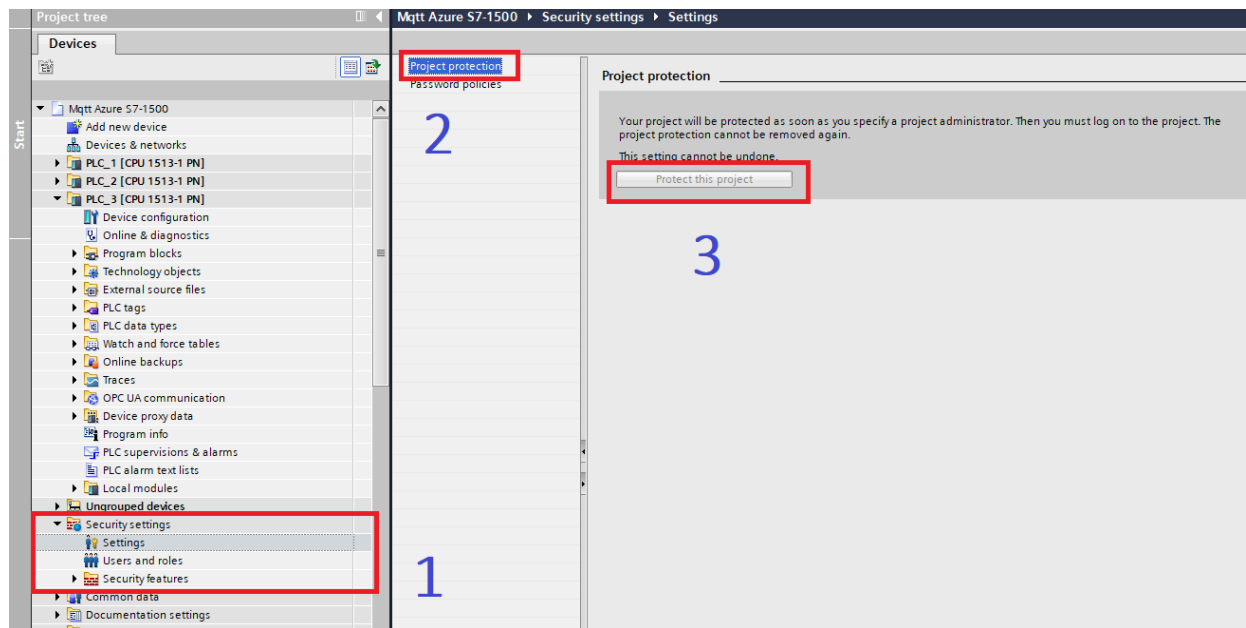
Project tree

Devices

Start

Mqtt Azure S7-1500
Add new device
Devices & networks
PLC_1 [CPU 1513-1 PN]
PLC_2 [CPU 1513-1 PN]
PLC_3 [CPU 1513-1 PN]
Device configuration
Online & diagnostics
Program blocks
Technology objects
External source files
PLC tags
PLC data types
Watch and force tables
Online backups
Traces
OPC UA communication
Device proxy data
Program info
PLC supervisions & alarms
PLC alarm text lists
Local modules
Ungrouped devices
Security settings
Settings
Users and roles
Security features
Common data
Documentation settings

Mqtt Azure S7-1500 ▸ Security settings ▸ Settings

Project protection
Password policies

2

Project protection

Your project will be protected as soon as you specify a project administrator. Then you must log on to the project. The project protection cannot be removed again.

This setting cannot be undone.

Protect this project

3

1